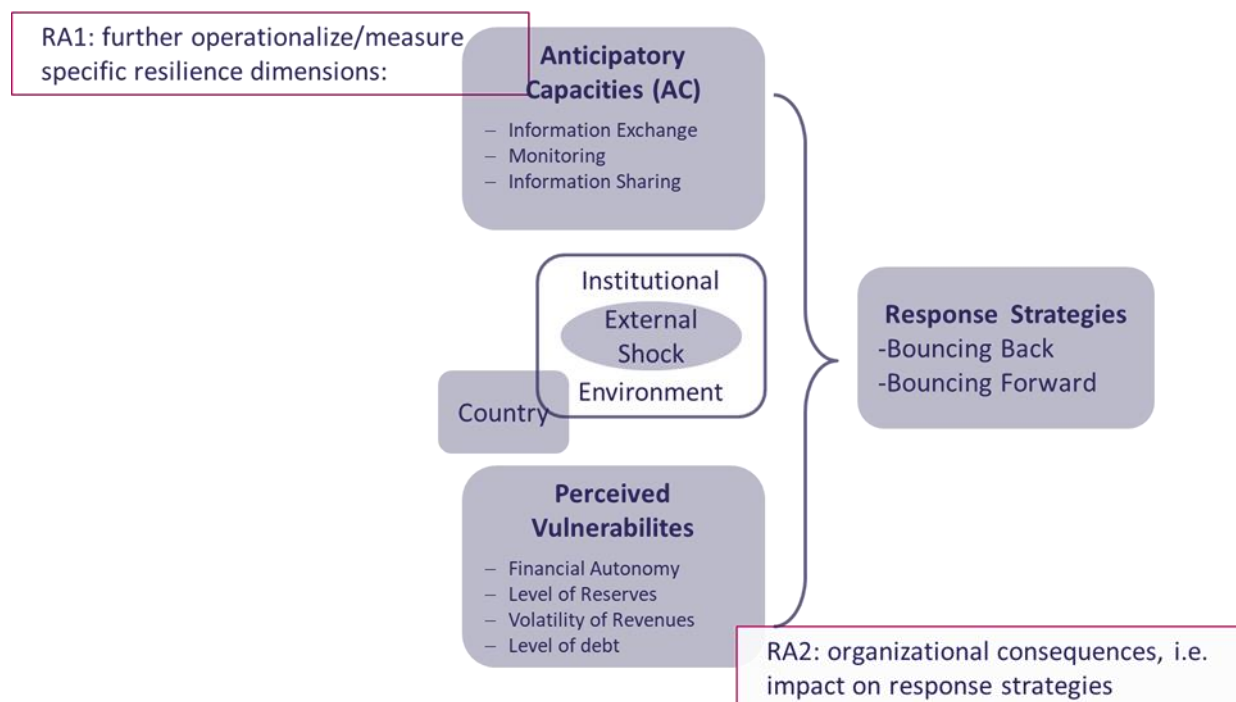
RA1: further operationalize/measure specific resilience dimensions:

Anticipatory Capacities (AC)
– Information Exchange
– Monitoring
– Information Sharing

Institutional
External Shock
Environment

Country

Perceived Vulnerabilites
– Financial Autonomy
– Level of Reserves
– Volatility of Revenues
– Level of debt

Response Strategies
-Bouncing Back
-Bouncing Forward

RA2: organizational consequences, i.e. impact on response strategies